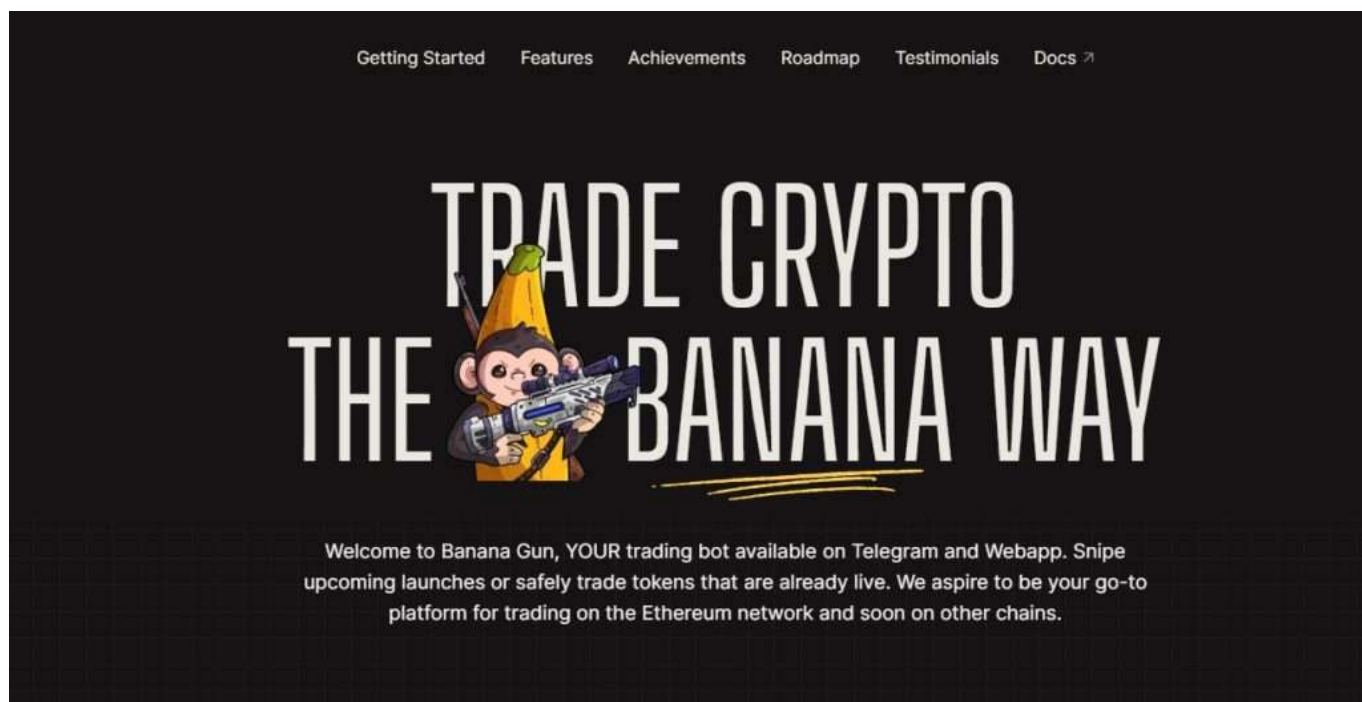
Getting Started Features Achievements Roadmap Testimonials Docs ↗

TRADE CRYPTO
THE BANANA WAY

Welcome to Banana Gun, YOUR trading bot available on Telegram and Webapp. Snipe upcoming launches or safely trade tokens that are already live. We aspire to be your go-to platform for trading on the Ethereum network and soon on other chains.